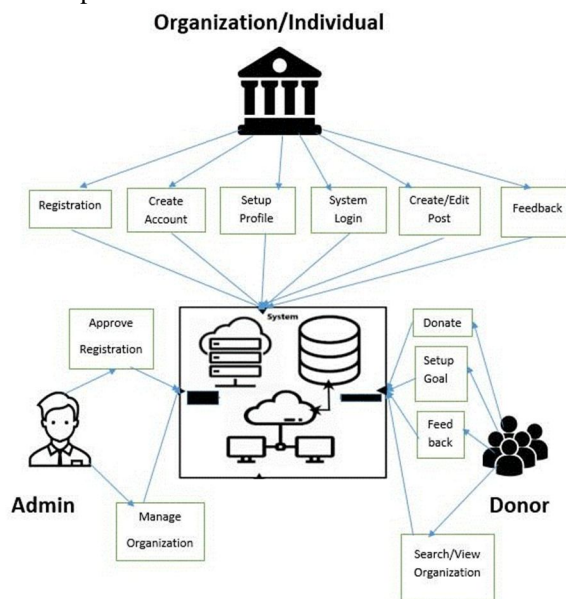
Organization/Individual

Registration

Create Account

Setup Profile

System Login

Create/Edit Post

Feedback

System

Approve Registration

Donate

Setup Goal

Feed back

Admin

Donor

Manage Organization

Search/View Organization